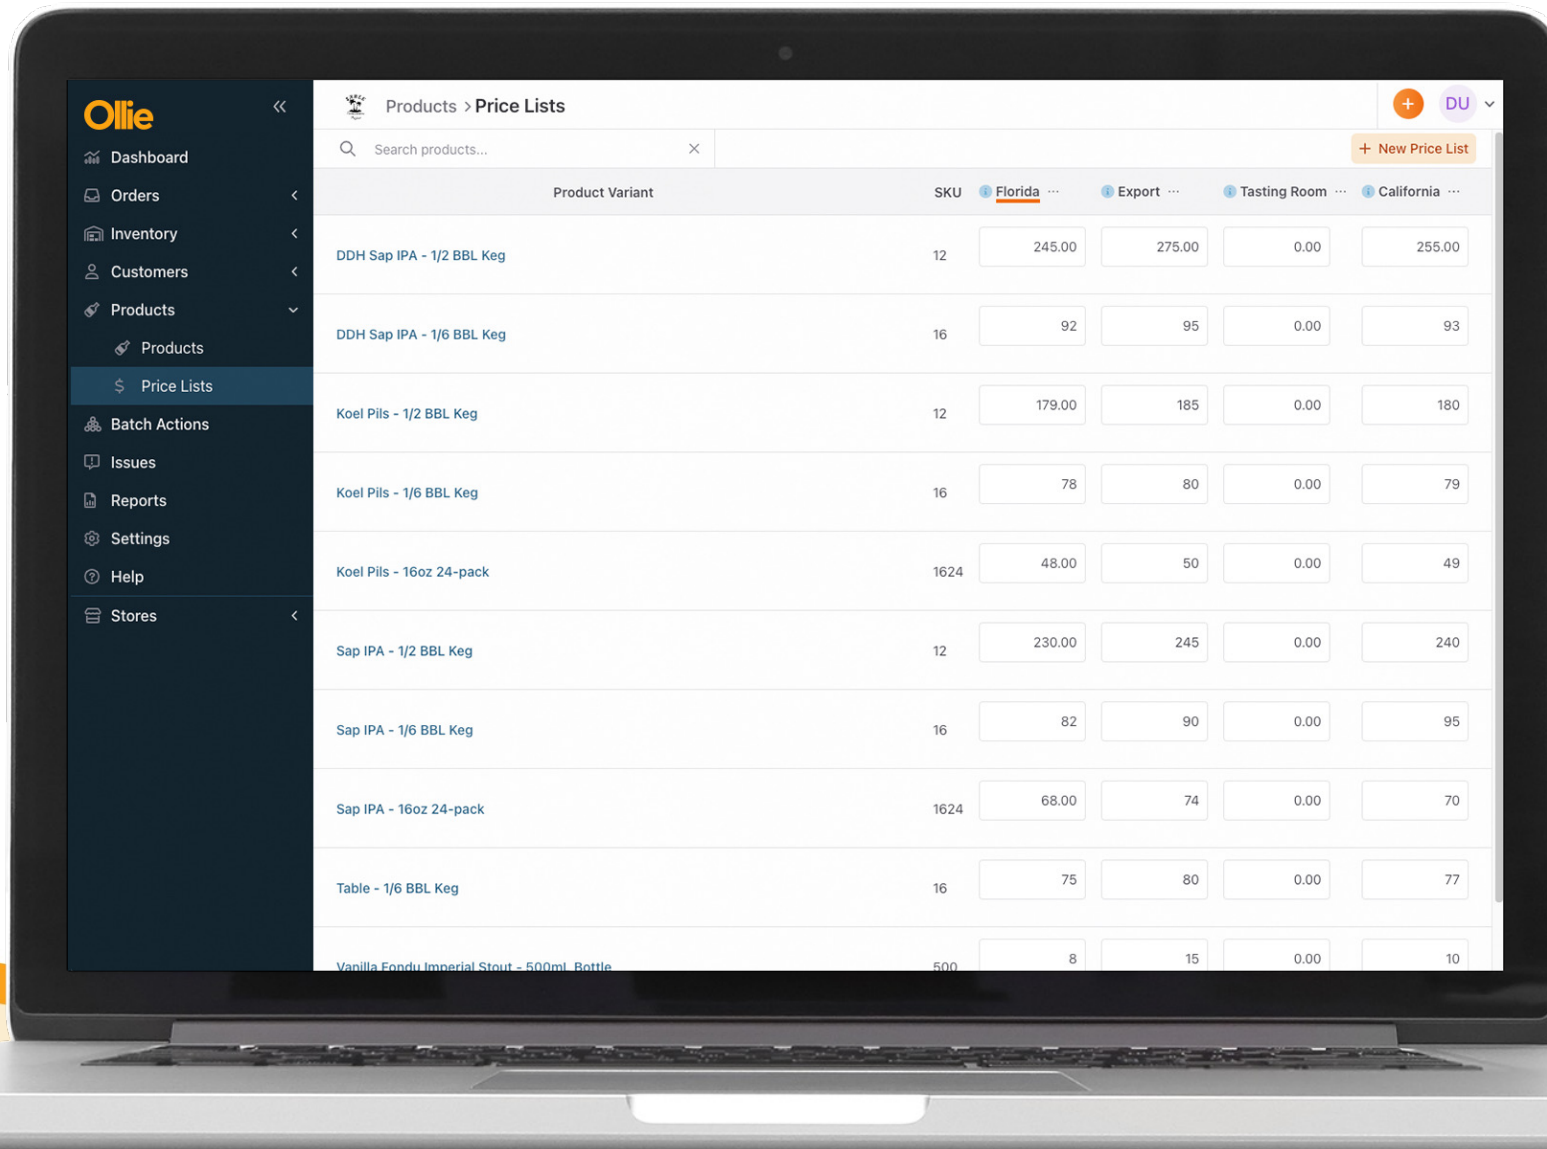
Ollie

Dashboard
Orders
Inventory
Customers
Products
Products
Price Lists
Batch Actions
Issues
Reports
Settings
Help
Stores

Products > Price Lists

DU

Search products...

+ New Price List

| Product Variant | SKU | Florida ··· | Export ··· | Tasting Room ··· | California ··· |
|---|---|---|---|---|---|
| DDH Sap IPA - 1/2 BBL Keg | 12 | 245.00 | 275.00 | 0.00 | 255.00 |
| DDH Sap IPA - 1/6 BBL Keg | 16 | 92 | 95 | 0.00 | 93 |
| Koel Pils - 1/2 BBL Keg | 12 | 179.00 | 185 | 0.00 | 180 |
| Koel Pils - 1/6 BBL Keg | 16 | 78 | 80 | 0.00 | 79 |
| Koel Pils - 16oz 24-pack | 1624 | 48.00 | 50 | 0.00 | 49 |
| Sap IPA - 1/2 BBL Keg | 12 | 230.00 | 245 | 0.00 | 240 |
| Sap IPA - 1/6 BBL Keg | 16 | 82 | 90 | 0.00 | 95 |
| Sap IPA - 16oz 24-pack | 1624 | 68.00 | 74 | 0.00 | 70 |
| Table - 1/6 BBL Keg | 16 | 75 | 80 | 0.00 | 77 |
| Vanilla Fondu Imperial Stout - 500mL Bottle | 500 | 8 | 15 | 0.00 | 10 |